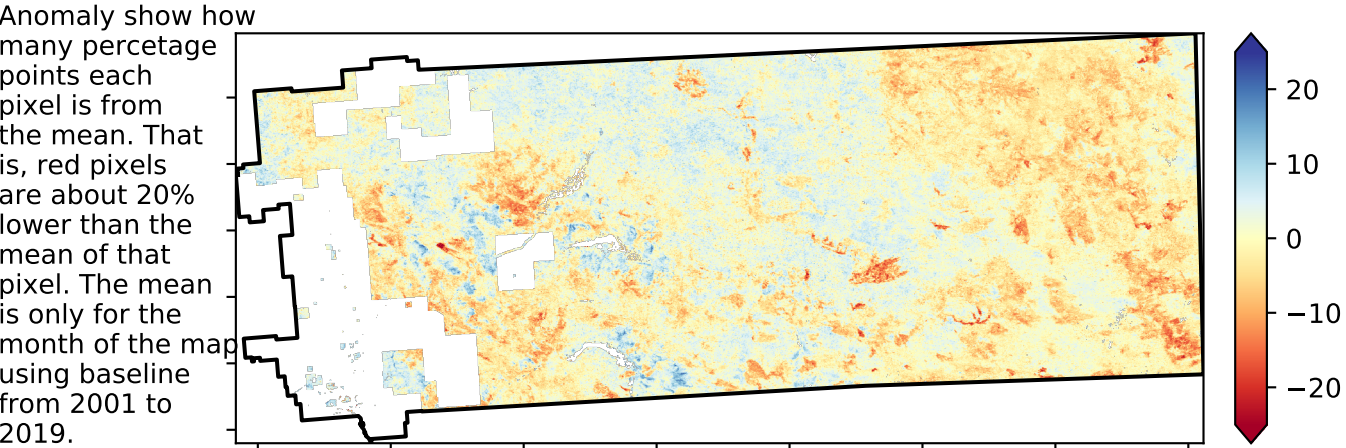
Anomaly show how many percetage points each pixel is from the mean. That is, red pixels are about 20% lower than the mean of that pixel. The mean is only for the month of the map using baseline from 2001 to 2019.

20
10
0
−10
−20